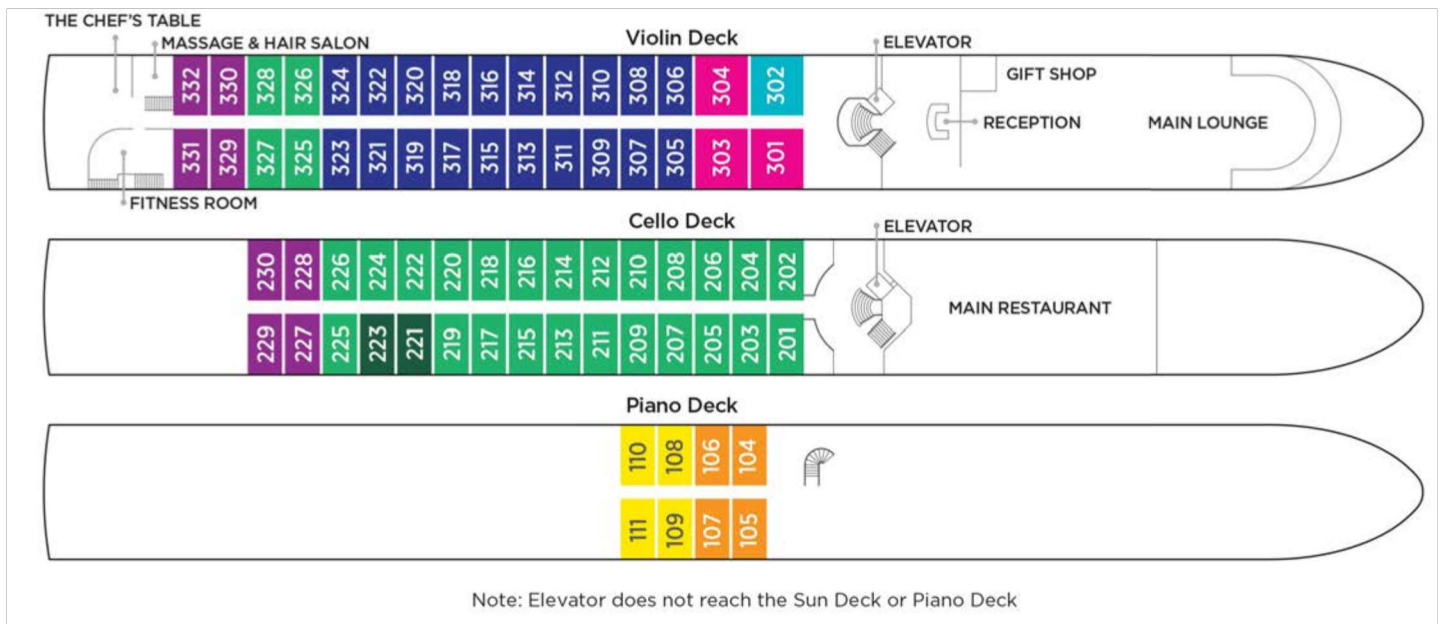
THE CHEF'S TABLE
MASSAGE & HAIR SALON
Violin Deck
ELEVATOR
332 330 328 326 324 322 320 318 316 314 312 310 308 306 304 302
GIFT SHOP
RECEPTION
MAIN LOUNGE
331 329 327 325 323 321 319 317 315 313 311 309 307 305 303 301
FITNESS ROOM

Cello Deck
ELEVATOR
230 228 226 224 222 220 218 216 214 212 210 208 206 204 202
MAIN RESTAURANT
229 227 225 223 221 219 217 215 213 211 209 207 205 203 201

Piano Deck
110 108 106 104
111 109 107 105

Note: Elevator does not reach the Sun Deck or Piano Deck